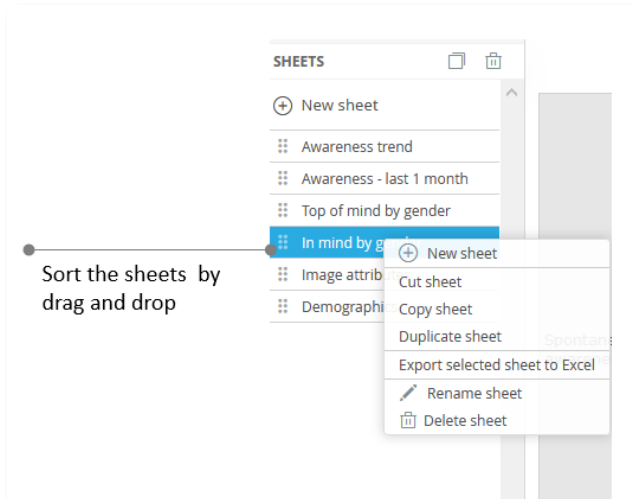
SHEETS

New sheet

Awareness trend

Awareness - last 1 month

Top of mind by gender

In mind by ge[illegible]

Image attrib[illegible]

Demographi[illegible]

Sort the sheets by drag and drop

New sheet

Cut sheet

Copy sheet

Duplicate sheet

Export selected sheet to Excel

Rename sheet

Delete sheet

Spontan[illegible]